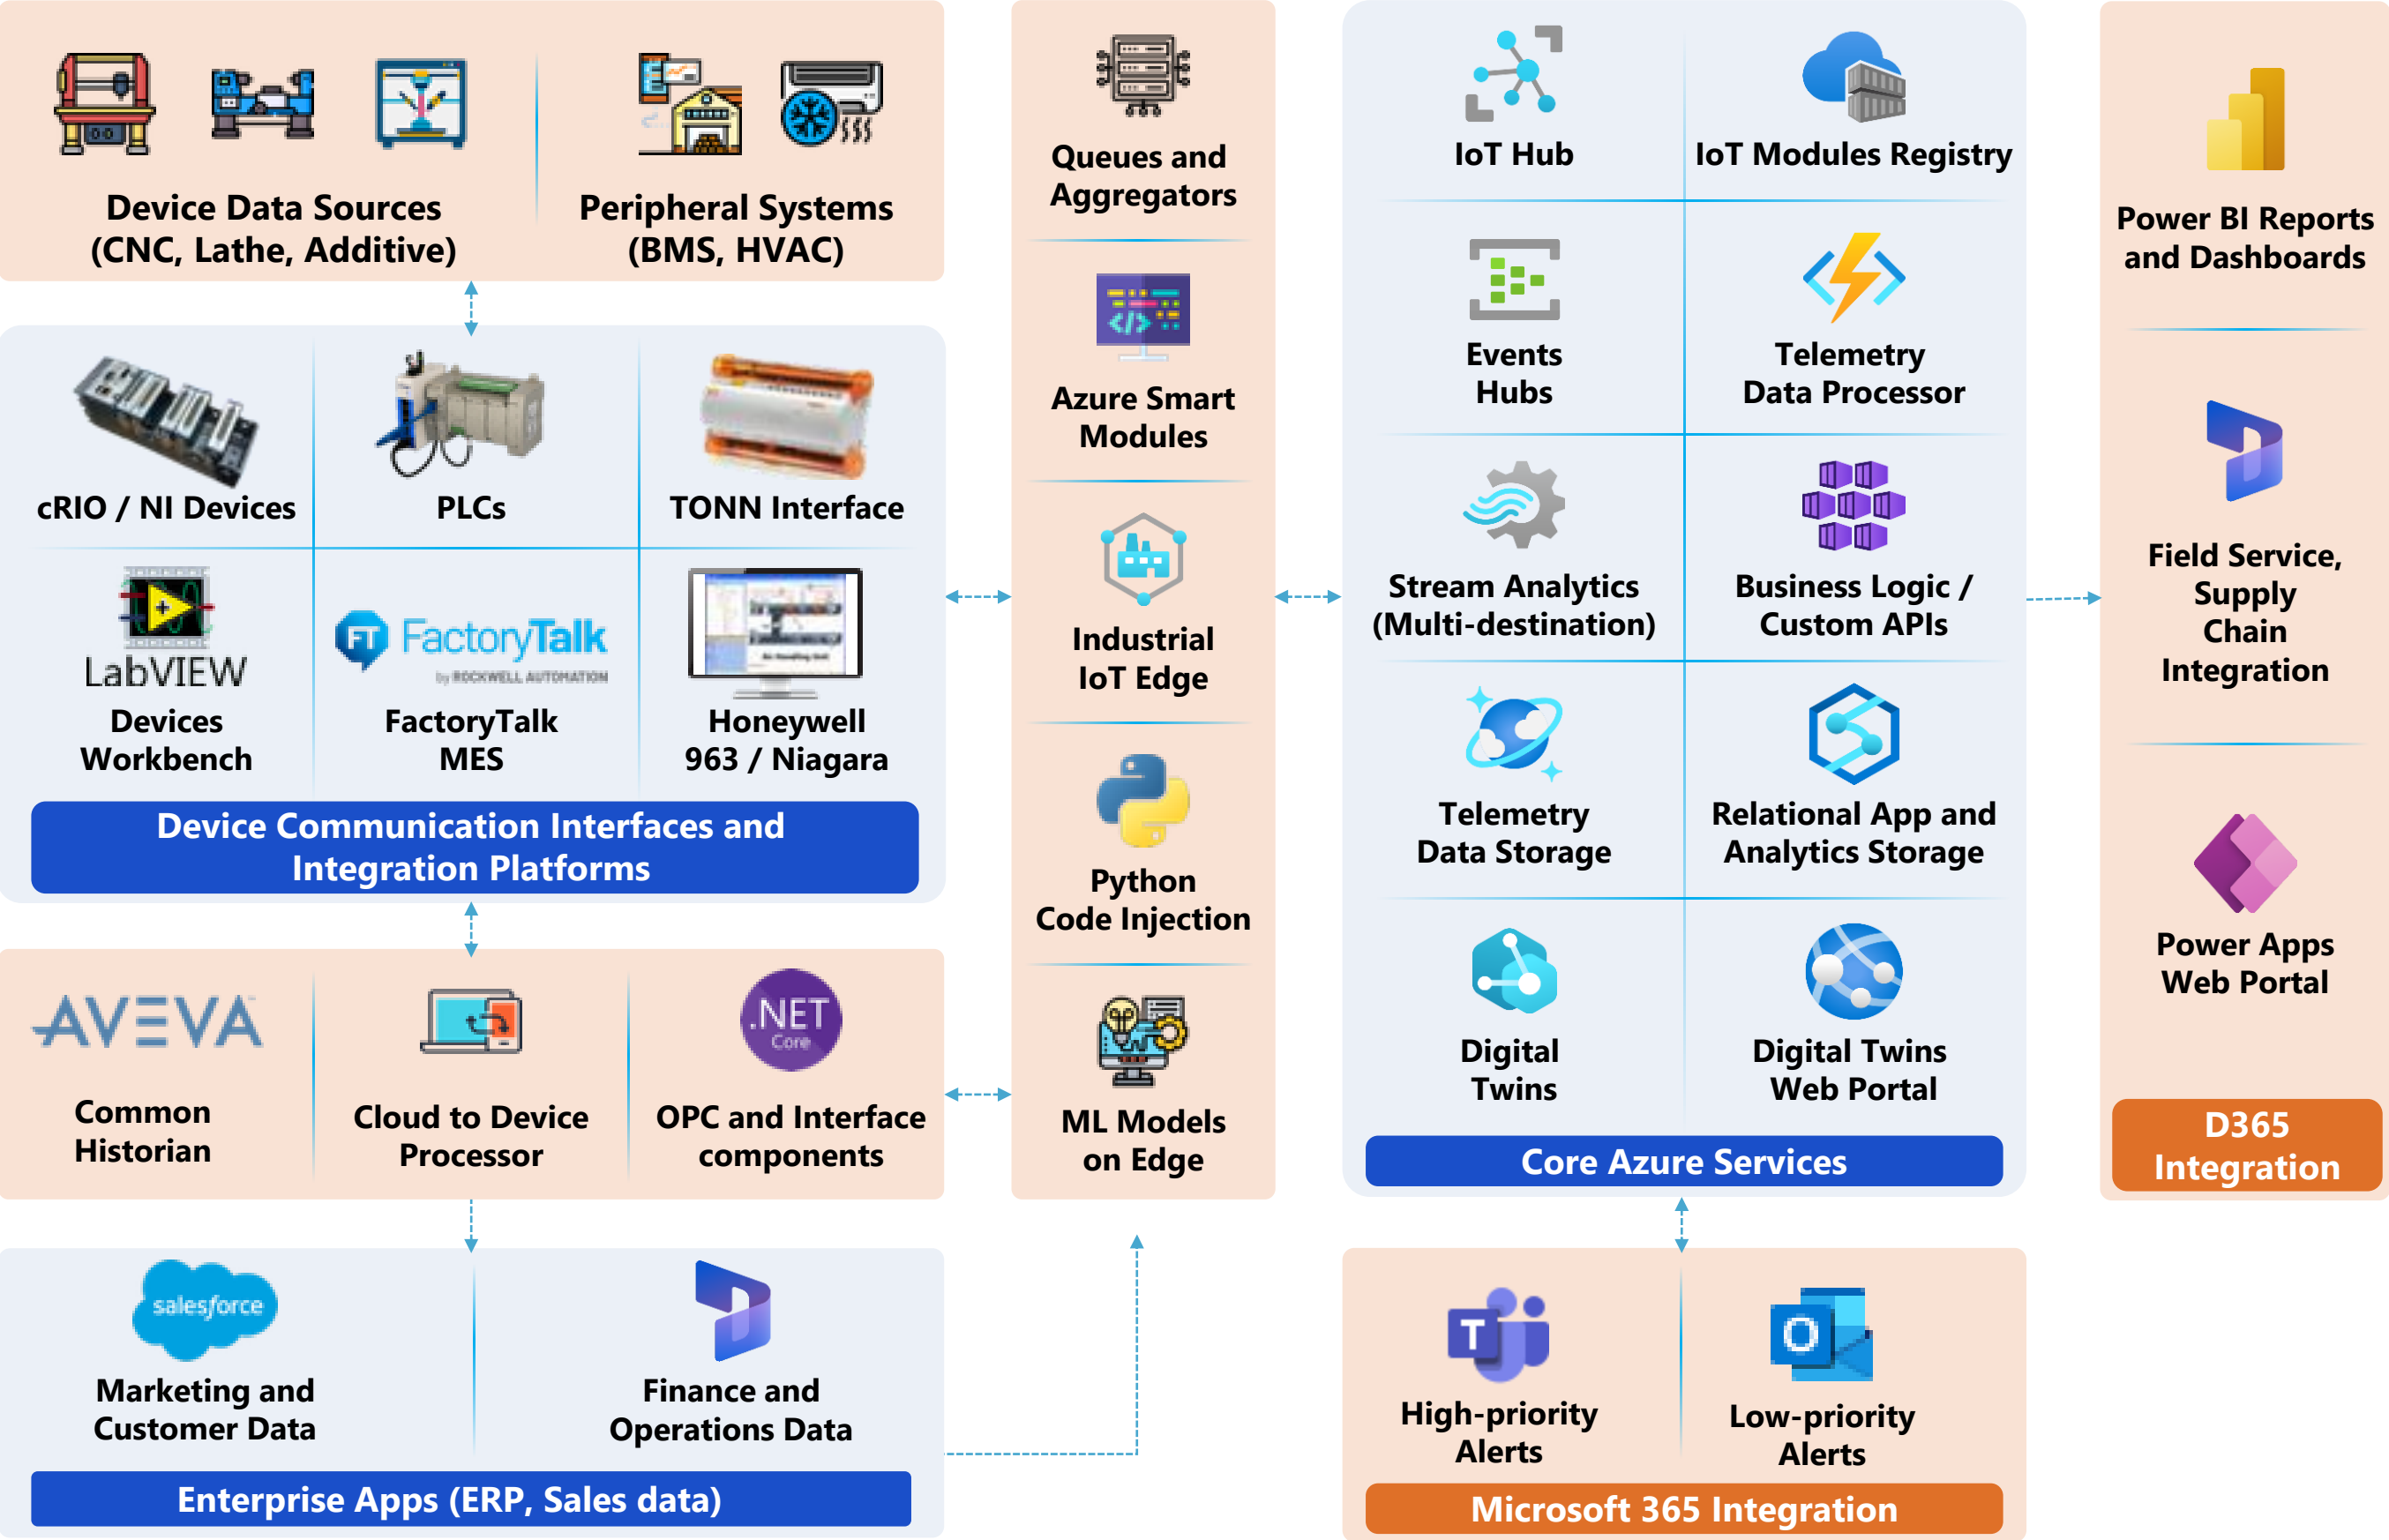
Device Data Sources (CNC, Lathe, Additive)

Peripheral Systems (BMS, HVAC)

cRIO / NI Devices

PLCs

TONN Interface

LabVIEW
Devices Workbench

FactoryTalk by ROCKWELL AUTOMATION
FactoryTalk MES

Honeywell 963 / Niagara

Device Communication Interfaces and Integration Platforms

AVEVA
Common Historian

Cloud to Device Processor

.NET Core
OPC and Interface components

salesforce
Marketing and Customer Data

Finance and Operations Data

Enterprise Apps (ERP, Sales data)

Queues and Aggregators

Azure Smart Modules

Industrial IoT Edge

Python Code Injection

ML Models on Edge

IoT Hub

IoT Modules Registry

Events Hubs

Telemetry Data Processor

Stream Analytics (Multi-destination)

Business Logic / Custom APIs

Telemetry Data Storage

Relational App and Analytics Storage

Digital Twins

Digital Twins Web Portal

Core Azure Services

High-priority Alerts

Low-priority Alerts

Microsoft 365 Integration

Power BI Reports and Dashboards

Field Service, Supply Chain Integration

Power Apps Web Portal

D365 Integration